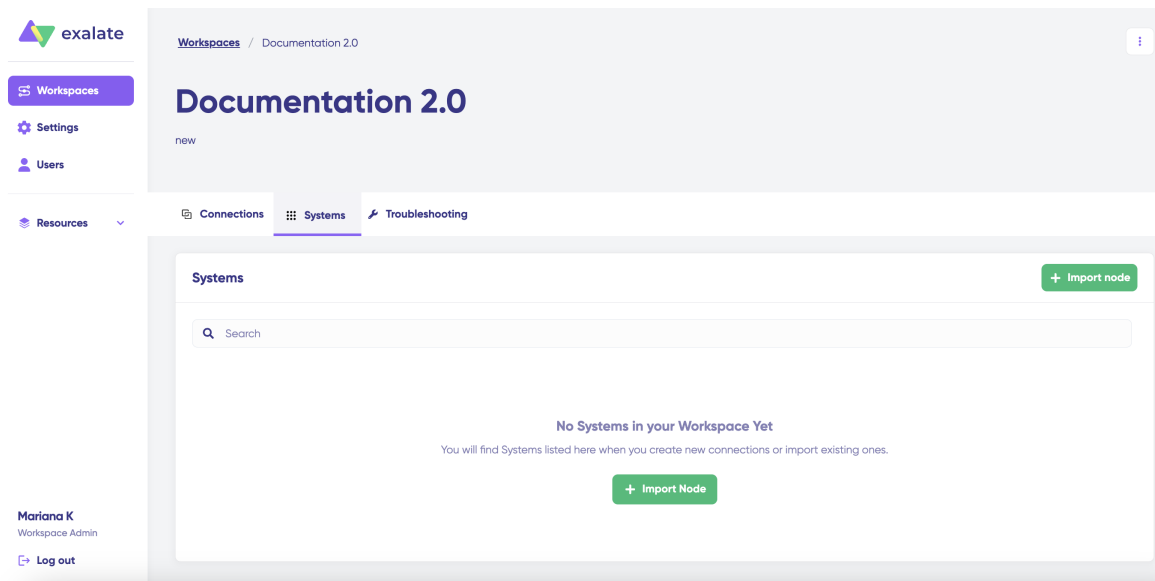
exalate

Workspaces
Settings
Users

Resources

Mariana K
Workspace Admin

Log out

Workspaces / Documentation 2.0

Documentation 2.0

new

Connections
Systems
Troubleshooting

Systems

+ Import node

Search

No Systems in your Workspace Yet

You will find Systems listed here when you create new connections or import existing ones.

+ Import Node